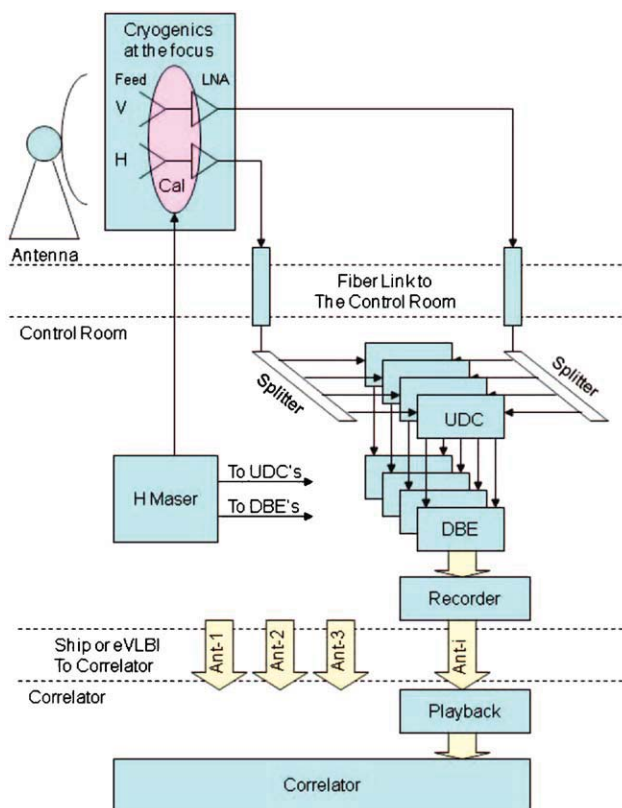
Cryogenics at the focus

Feed

LNA

V

H

Cal

Antenna

Fiber Link to The Control Room

Control Room

Splitter

Splitter

UDC

H Maser

To UDC's

To DBE's

DBE

Recorder

Ship or eVLBI To Correlator

Ant-1

Ant-2

Ant-3

Ant-i

Correlator

Playback

Correlator